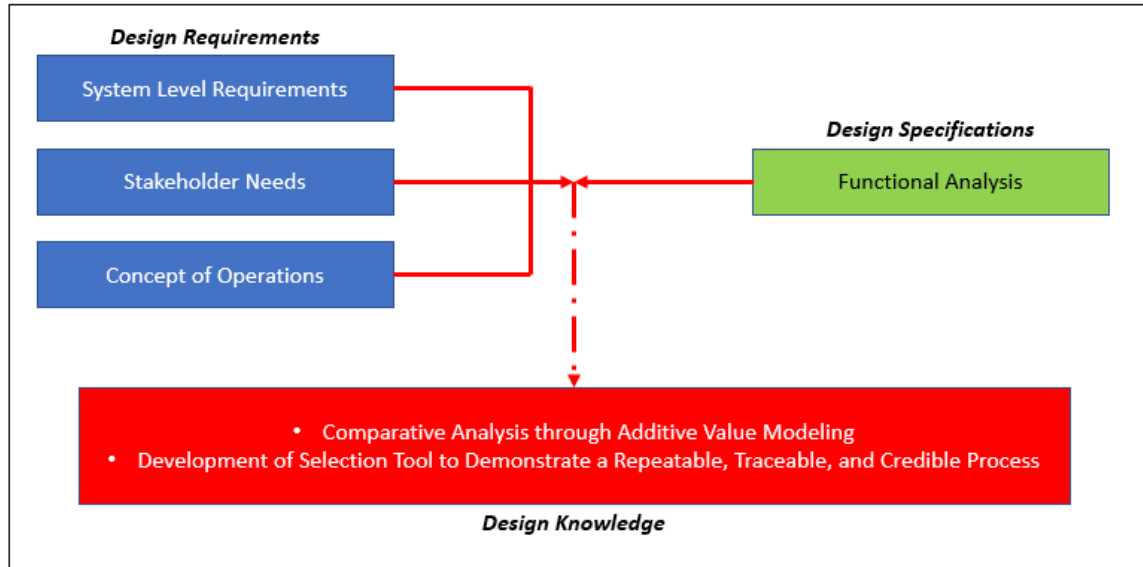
Design Requirements

System Level Requirements

Stakeholder Needs

Concept of Operations

Design Specifications

Functional Analysis

• Comparative Analysis through Additive Value Modeling
• Development of Selection Tool to Demonstrate a Repeatable, Traceable, and Credible Process

Design Knowledge